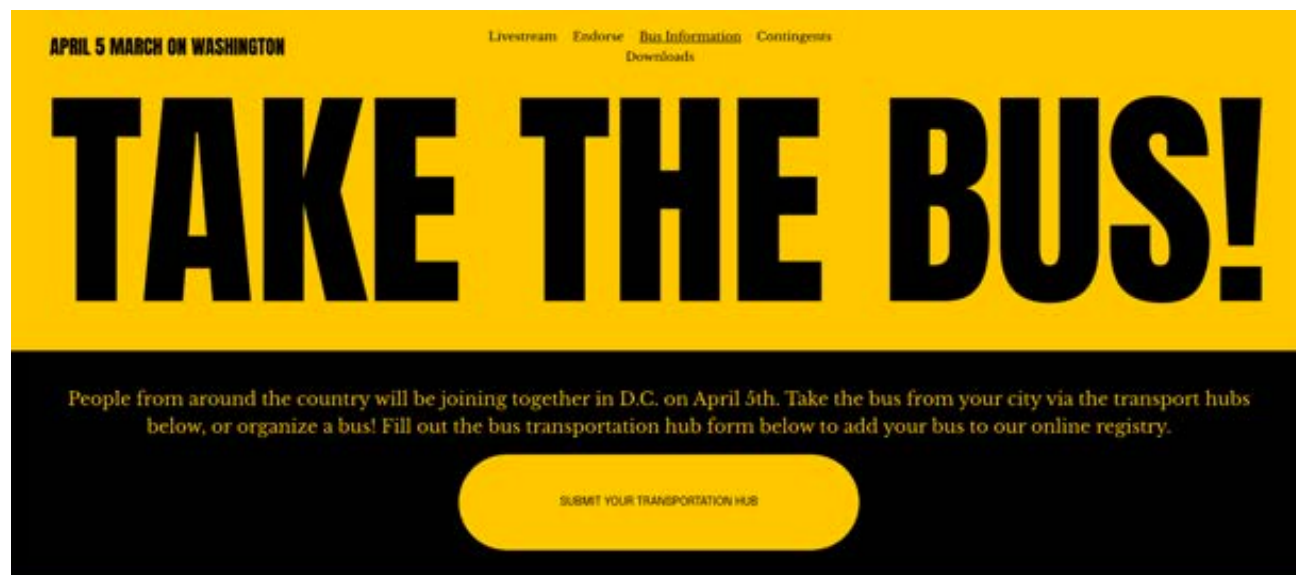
APRIL 5 MARCH ON WASHINGTON

Livestream Endorse Bus Information Contingents Downloads

TAKE THE BUS!

People from around the country will be joining together in D.C. on April 5th. Take the bus from your city via the transport hubs below, or organize a bus! Fill out the bus transportation hub form below to add your bus to our online registry.

SUBMIT YOUR TRANSPORTATION HUB